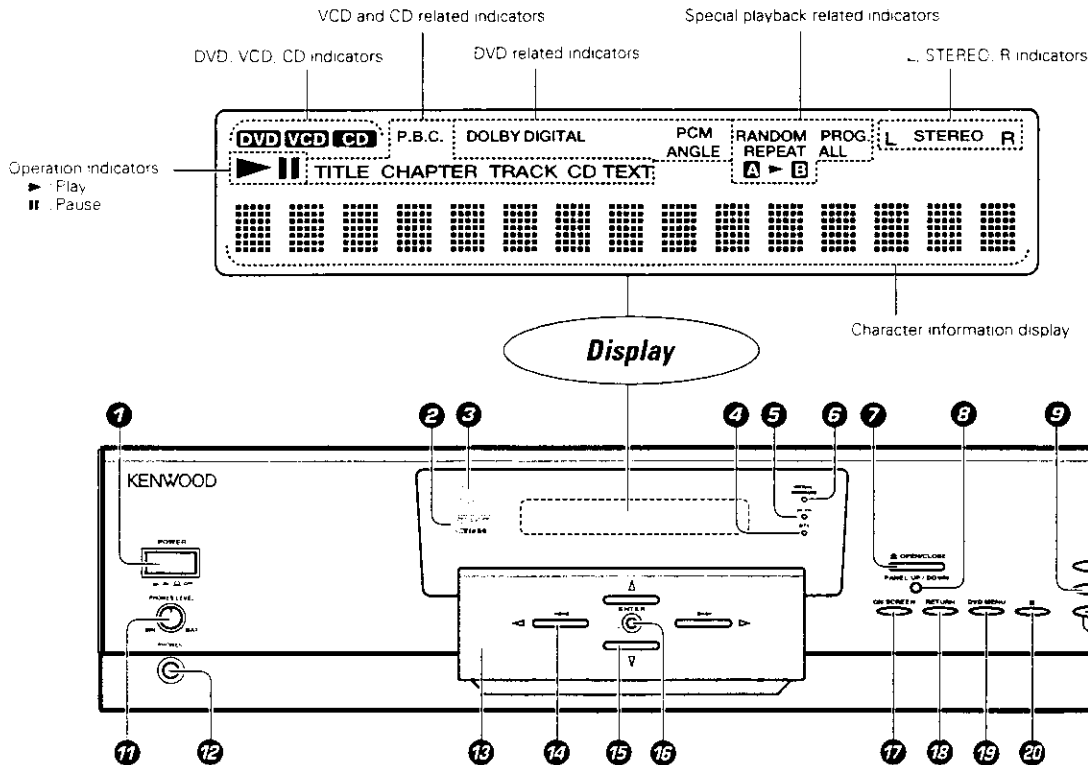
VCD and CD related indicators

Special playback related indicators

DVD. VCD. CD indicators

DVD related indicators

L. STEREO. R indicators

DVD VCD CD

P.B.C.

DOLBY DIGITAL

PCM

ANGLE

RANDOM PROG.

REPEAT ALL

A ► B

L STEREO R

Operation indicators

► : Play

II : Pause

► II TITLE CHAPTER TRACK CD TEXT

Character information display

Display

1 2 3 4 5 6 7 8 9

KENWOOD

POWER

PHONES LEVEL

PHONES

OPEN/CLOSE

PANEL UP / DOWN

ENTER

ON SCREEN

RETURN

DVD MENU

11 12 13 14 15 16 17 18 19 20